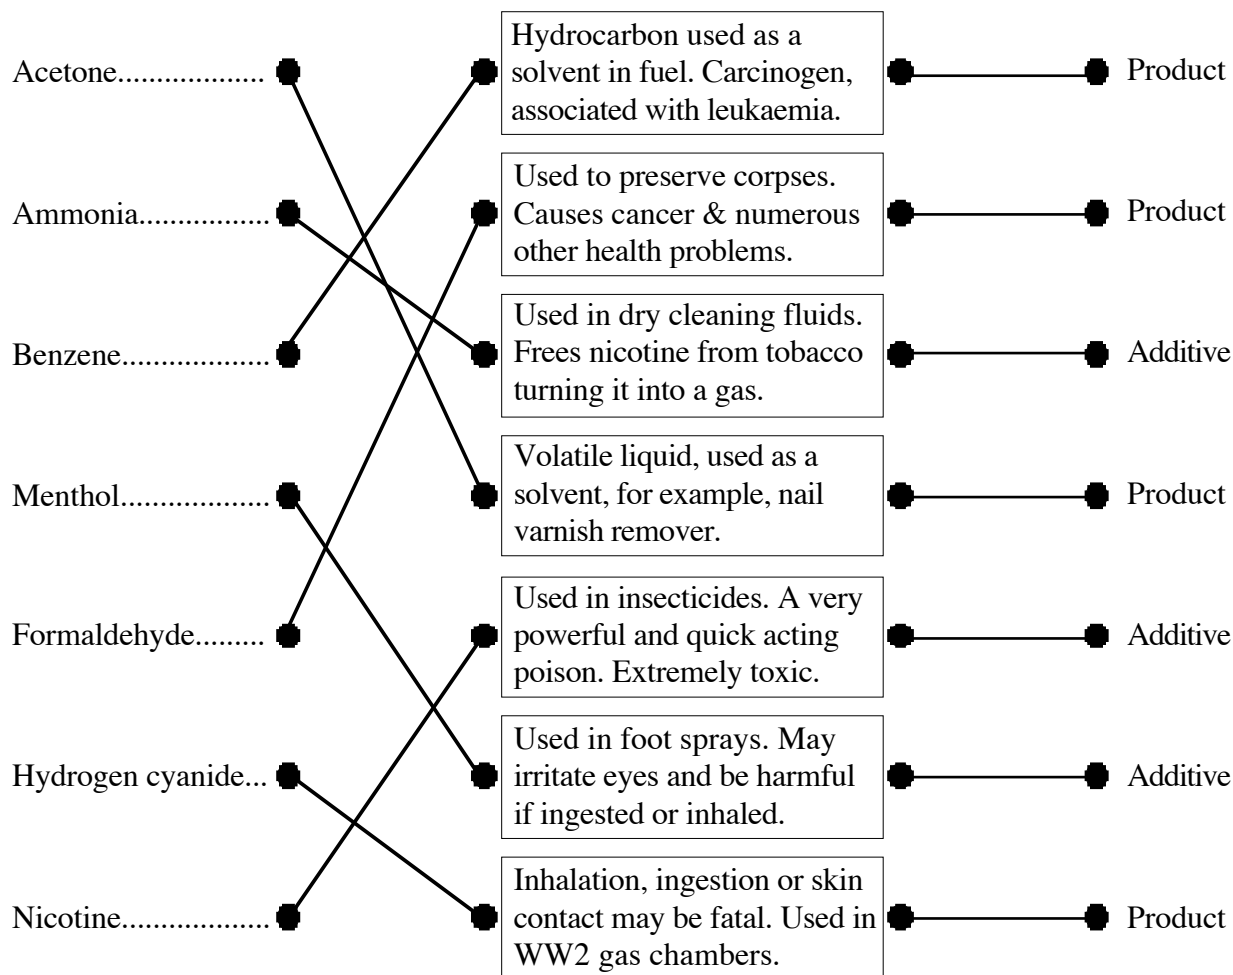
Acetone..................

Ammonia................

Benzene..................

Menthol..................

Formaldehyde.........

Hydrogen cyanide...

Nicotine..................

Hydrocarbon used as a solvent in fuel. Carcinogen, associated with leukaemia.

Used to preserve corpses. Causes cancer & numerous other health problems.

Used in dry cleaning fluids. Frees nicotine from tobacco turning it into a gas.

Volatile liquid, used as a solvent, for example, nail varnish remover.

Used in insecticides. A very powerful and quick acting poison. Extremely toxic.

Used in foot sprays. May irritate eyes and be harmful if ingested or inhaled.

Inhalation, ingestion or skin contact may be fatal. Used in WW2 gas chambers.

Product

Product

Additive

Product

Additive

Additive

Product